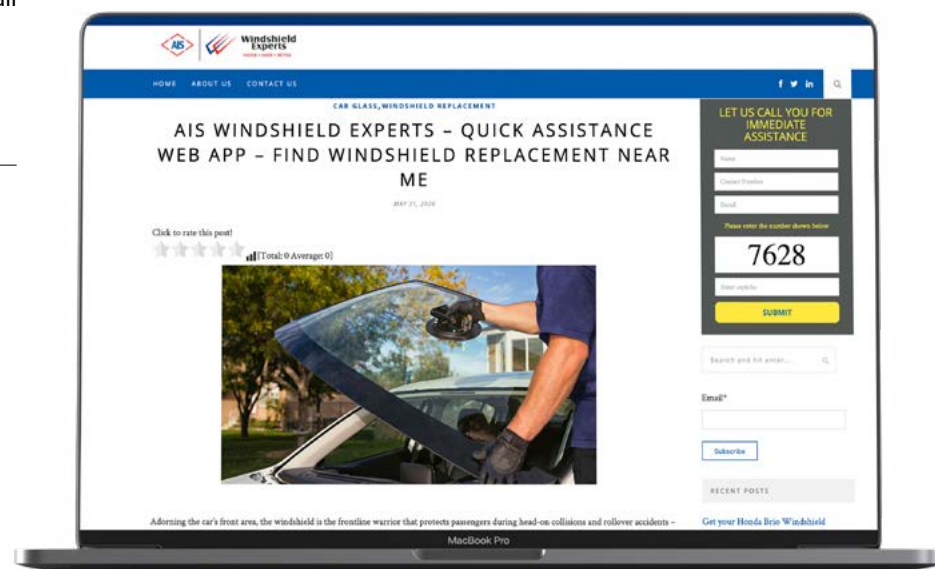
AIS Windshield Experts

HOME ABOUT US CONTACT US

CAR GLASS,WINDSHIELD REPLACEMENT

AIS WINDSHIELD EXPERTS – QUICK ASSISTANCE WEB APP – FIND WINDSHIELD REPLACEMENT NEAR ME

MAY 21, 2020

Click to rate this post!

[Total: 0 Average: 0]

Adorning the car's front area, the windshield is the frontline warrior that protects passengers during head-on collisions and rollover accidents –

LET US CALL YOU FOR IMMEDIATE ASSISTANCE

Name

Contact Number

Email

Please enter the number shown below

7628

Enter captcha

SUBMIT

Search and hit enter...

Email*

Subscribe

RECENT POSTS

Get your Honda Brio Windshield

MacBook Pro